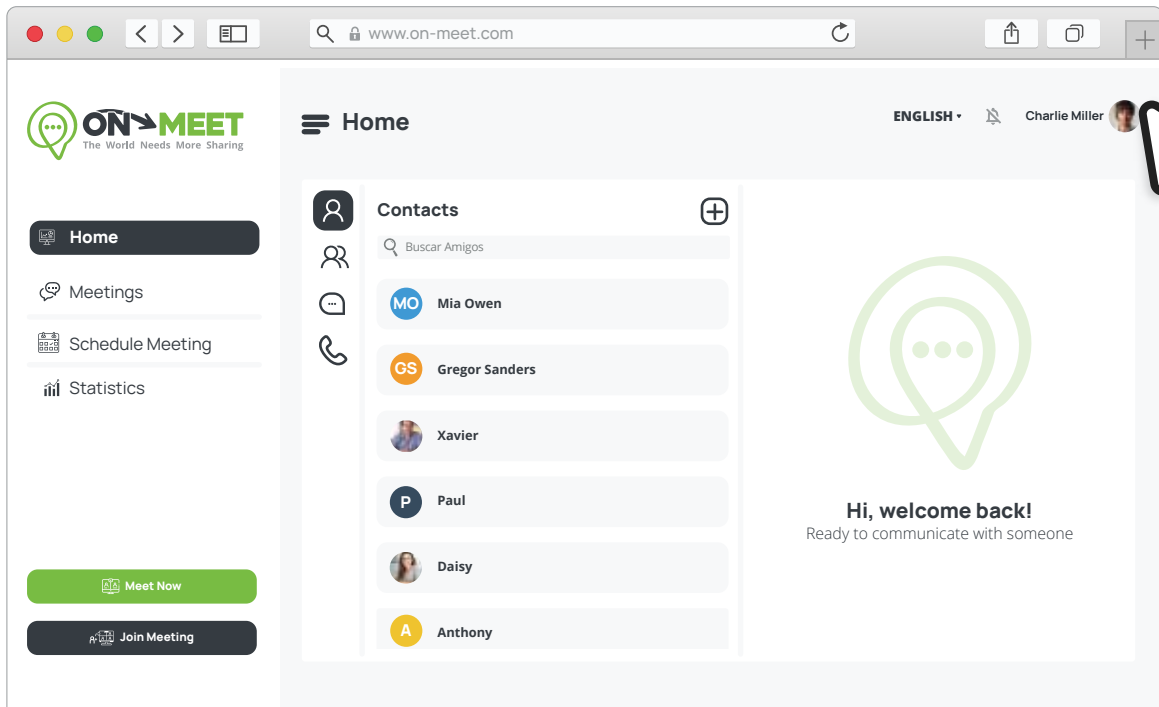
www.on-meet.com

ON MEET
The World Needs More Sharing

Home

ENGLISH
Charlie Miller

Home
Meetings
Schedule Meeting
Statistics

Meet Now
Join Meeting

Contacts
Buscar Amigos

MO Mia Owen
GS Gregor Sanders
Xavier
P Paul
Daisy
A Anthony

Hi, welcome back!
Ready to communicate with someone